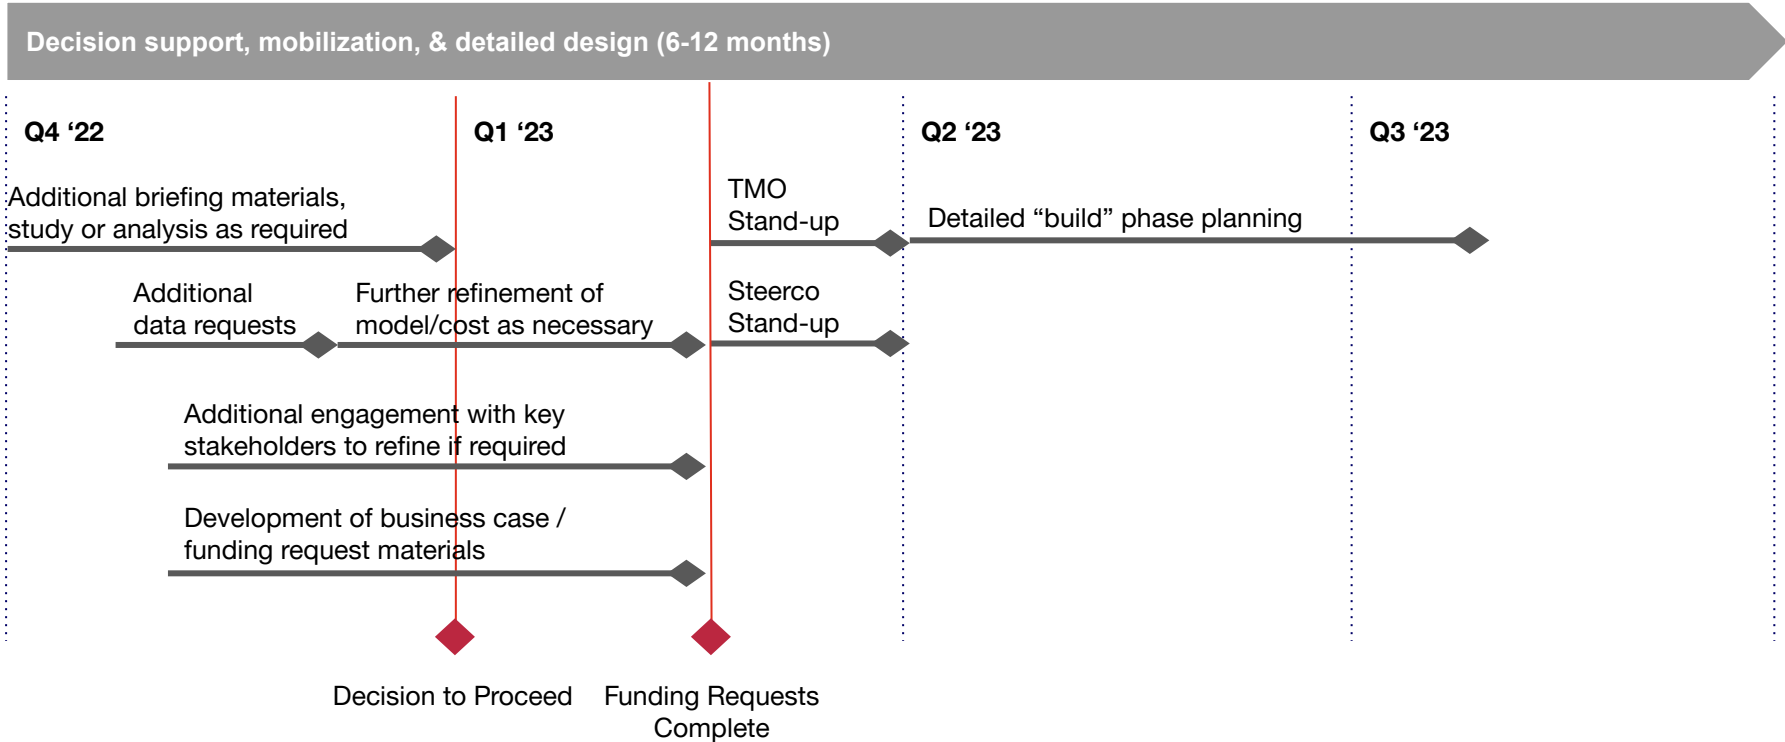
Decision support, mobilization, & detailed design (6-12 months)

Q4 ‘22

Q1 ‘23

Q2 ‘23

Q3 ‘23

Additional briefing materials, study or analysis as required

TMO Stand-up

Detailed “build” phase planning

Additional data requests

Further refinement of model/cost as necessary

Steerco Stand-up

Additional engagement with key stakeholders to refine if required

Development of business case / funding request materials

Decision to Proceed

Funding Requests Complete